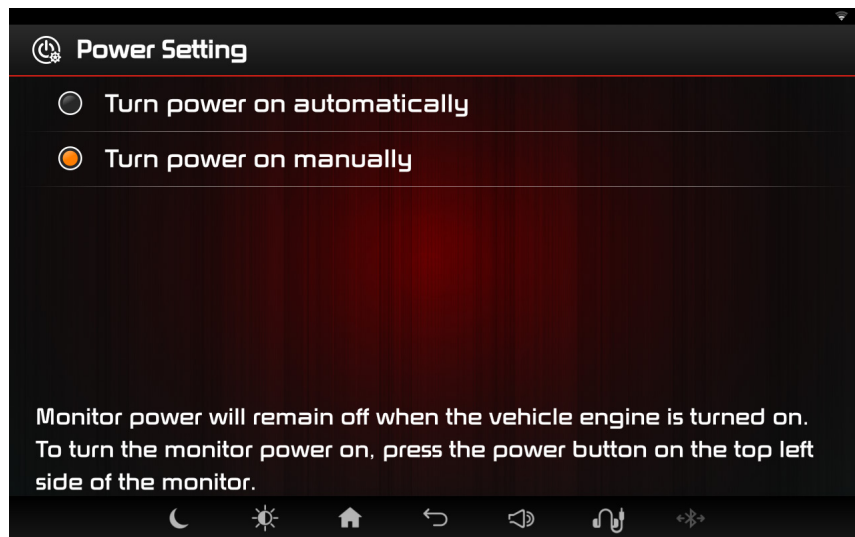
Power Setting

Turn power on automatically

Turn power on manually

Monitor power will remain off when the vehicle engine is turned on. To turn the monitor power on, press the power button on the top left side of the monitor.